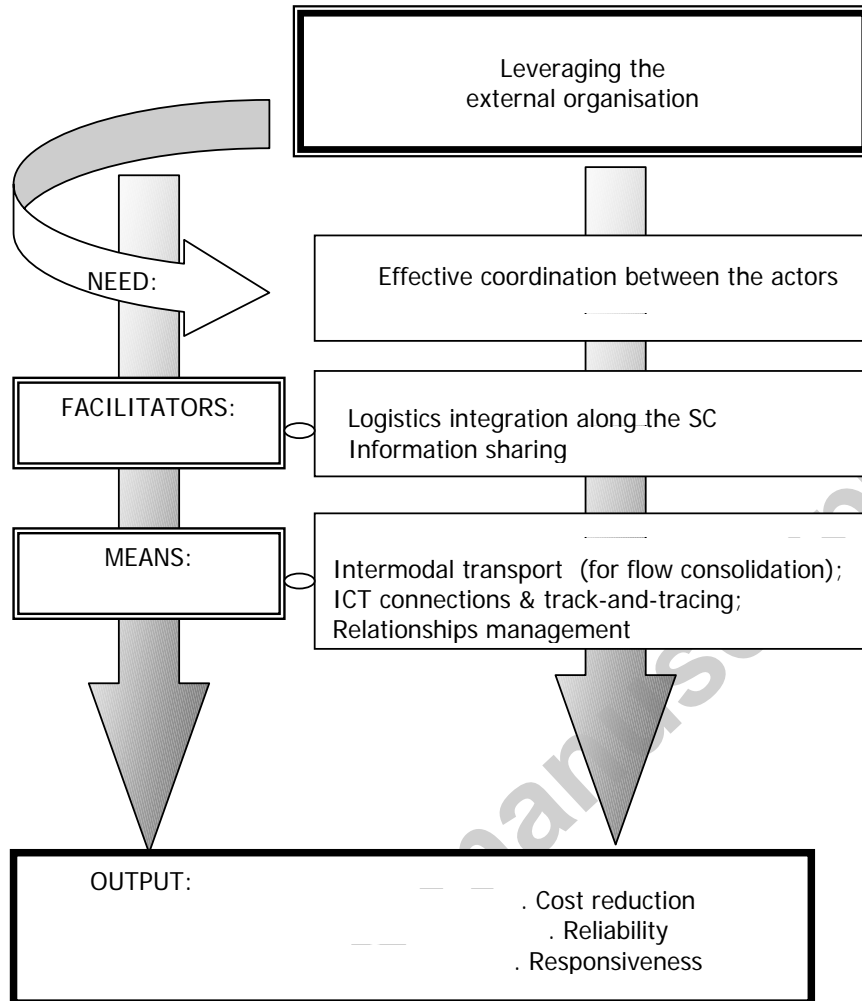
Leveraging the external organisation

NEED:

Effective coordination between the actors

FACILITATORS:

Logistics integration along the SC
Information sharing

MEANS:

Intermodal transport (for flow consolidation);
ICT connections & track-and-tracing;
Relationships management

OUTPUT:

. Cost reduction
. Reliability
. Responsiveness